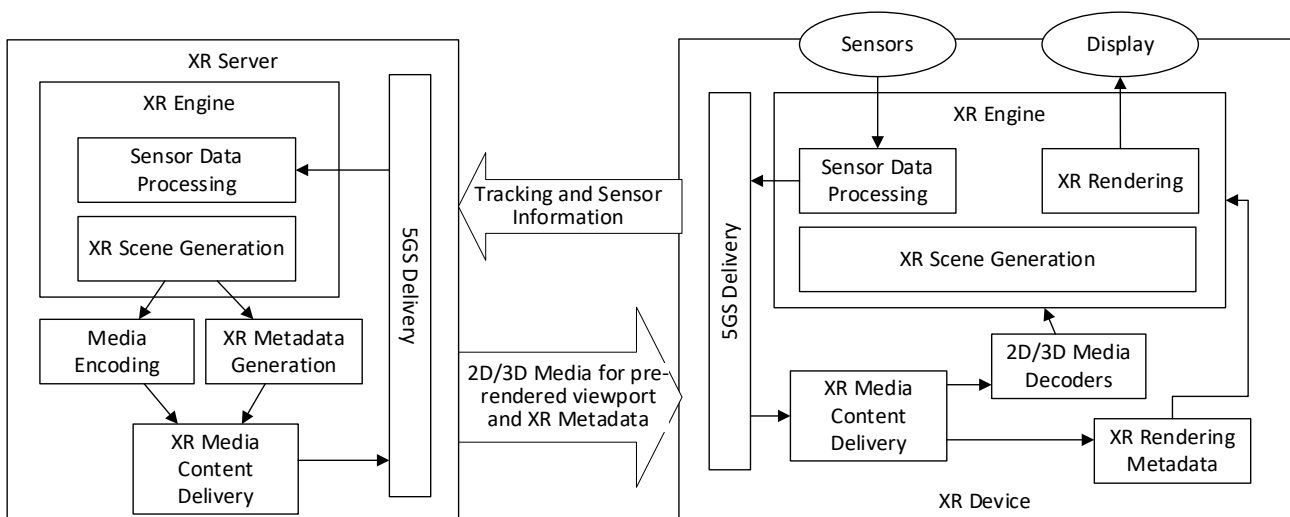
XR Server

XR Engine

Sensor Data Processing

XR Scene Generation

Media Encoding

XR Metadata Generation

XR Media Content Delivery

5GS Delivery

Tracking and Sensor Information

2D/3D Media for prerendered viewport and XR Metadata

Sensors

Display

XR Engine

Sensor Data Processing

XR Rendering

XR Scene Generation

5GS Delivery

2D/3D Media Decoders

XR Media Content Delivery

XR Rendering Metadata

XR Device